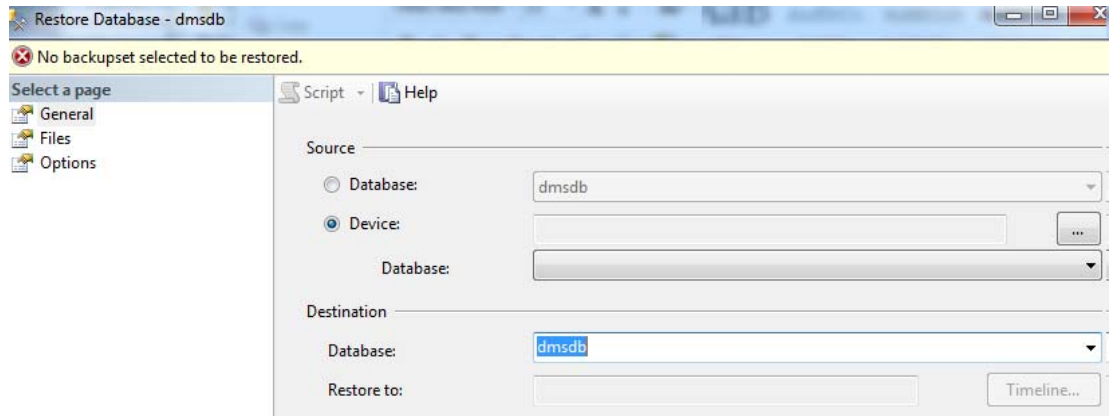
Restore Database - dmsdb

No backupset selected to be restored.

Select a page
General
Files
Options

Script
Help

Source
Database: dmsdb
Device: ...
Database:

Destination
Database: dmsdb
Restore to: Timeline...